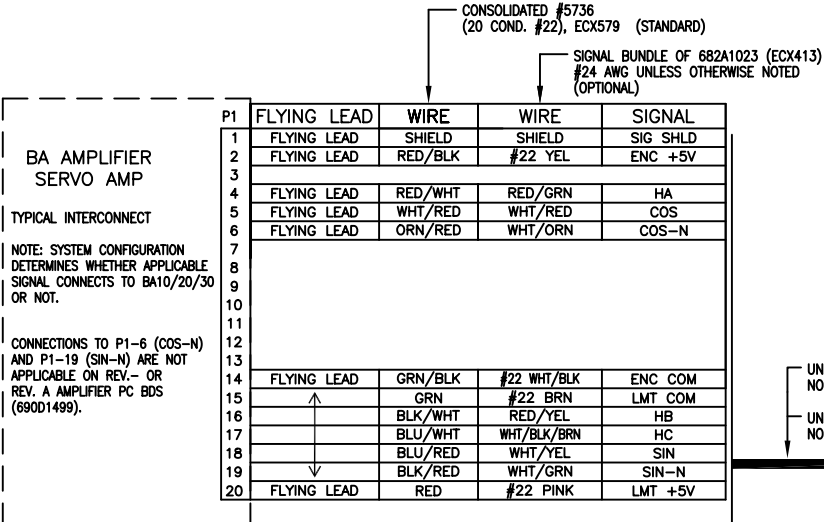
CONSOLIDATED #5736 (20 COND. #22), ECX579 (STANDARD)

SIGNAL BUNDLE OF 682A1023 (ECX413) #24 AWG UNLESS OTHERWISE NOTED (OPTIONAL)

BA AMPLIFIER SERVO AMP

TYPICAL INTERCONNECT

NOTE: SYSTEM CONFIGURATION DETERMINES WHETHER APPLICABLE SIGNAL CONNECTS TO BA10/20/30 OR NOT.

CONNECTIONS TO P1-6 (COS-N) AND P1-19 (SIN-N) ARE NOT APPLICABLE ON REV.- OR REV. A AMPLIFIER PC BDS (690D1499).

| P1 | FLYING LEAD | WIRE | WIRE | SIGNAL |
|---|---|---|---|---|
| 1 | FLYING LEAD | SHIELD | SHIELD | SIG SHLD |
| 2 | FLYING LEAD | RED/BLK | #22 YEL | ENC +5V |
| 3 | | | | |
| 4 | FLYING LEAD | RED/WHT | RED/GRN | HA |
| 5 | FLYING LEAD | WHT/RED | WHT/RED | COS |
| 6 | FLYING LEAD | ORN/RED | WHT/ORN | COS-N |
| 7 | | | | |
| 8 | | | | |
| 9 | | | | |
| 10 | | | | |
| 11 | | | | |
| 12 | | | | |
| 13 | | | | |
| 14 | FLYING LEAD | GRN/BLK | #22 WHT/BLK | ENC COM |
| 15 | | GRN | #22 BRN | LMT COM |
| 16 | | BLK/WHT | RED/YEL | HB |
| 17 | | BLU/WHT | WHT/BLK/BRN | HC |
| 18 | | BLU/RED | WHT/YEL | SIN |
| 19 | | BLK/RED | WHT/GRN | SIN-N |
| 20 | FLYING LEAD | RED | #22 PINK | LMT +5V |

UN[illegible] NO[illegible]

UN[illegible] NO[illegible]